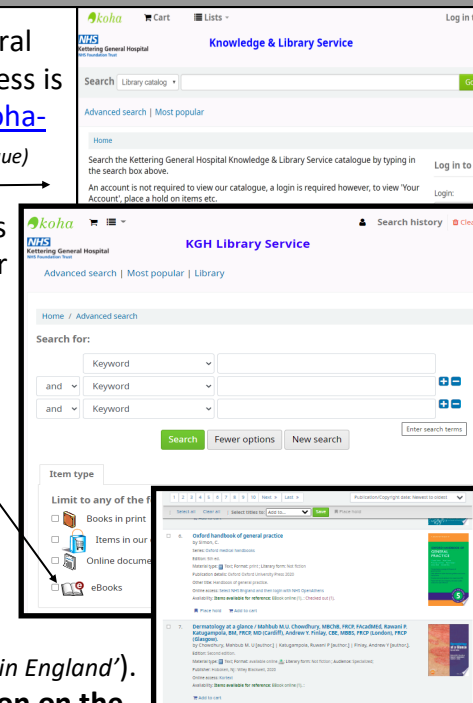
ral
ess is
oha-
ue)

koha Cart Lists Log in t
NHS Kettering General Hospital NHS Foundation Trust
Knowledge & Library Service
Search Library catalog Go
Advanced search | Most popular
Home
Search the Kettering General Hospital Knowledge & Library Service catalogue by typing in the search box above.
An account is not required to view our catalogue, a login is required however, to view 'Your Account', place a hold on items etc.
Log in to
Login:

s
r

koha
NHS Kettering General Hospital NHS Foundation Trust
Search history Clea
KGH Library Service
Advanced search | Most popular | Library
Home / Advanced search
Search for:
Keyword
and Keyword
and Keyword
Enter search terms
Search Fewer options New search
Item type
Limit to any of the f
Books in print
Items in our
Online docume
eBooks

1 2 3 4 5 6 7 8 9 10 Next » Last »
Publication/Copyright date: Newest to oldest
Select all Clear all | Select titles to: Add to... Save Place hold
Oxford handbook of general practice
by Simon, C.
Series: Oxford medical handbooks
Edition: 5th ed.
Material type: Text; Format: print ; Literary form: Not fiction
Publication details: Oxford: Oxford University Press 2020
Other title: Handbook of general practice.
Online access: Select NHS England and then login with NHS OpenAthens
Availability: Items available for reference: EBook online (1). ; Checked out (1).
Place hold Add to cart
Dermatology at a glance / Mahbub M.U. Chowdhury, MBChB, FRCP, FAcadMEd, Rawani F Katugampola, BM, FRCP, MD (Cardiff), Andrew Y. Finlay, CBE, MBBS, FRCP (London), FRCP (Glasgow).
by Chowdhury, Mahbub M. U [author.] | Katugampola, Ruwani P [author.] | Finlay, Andrew Y [author.].
Edition: Second edition.
Material type: Text; Format: available online ; Literary form: Not fiction ; Audience: Specialized;
Publisher: Hoboken, NJ : Wiley Blackwell, 2019
Online access: Ebook
Availability: Items available for reference: EBook online (1).
Add to cart

in England').
on the